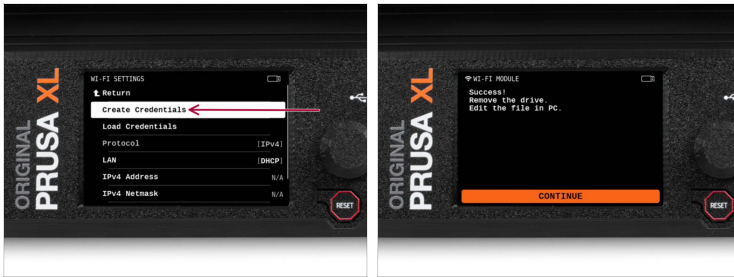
ORIGINAL PRUSA XL

WI-FI SETTINGS

Return

Create Credentials

Load Credentials

Protocol [IPv4]

LAN [DHCP]

IPv4 Address N/A

IPv4 Netmask N/A

RESET

ORIGINAL PRUSA XL

WI-FI MODULE

Success!
Remove the drive.
Edit the file in PC.

CONTINUE

RESET